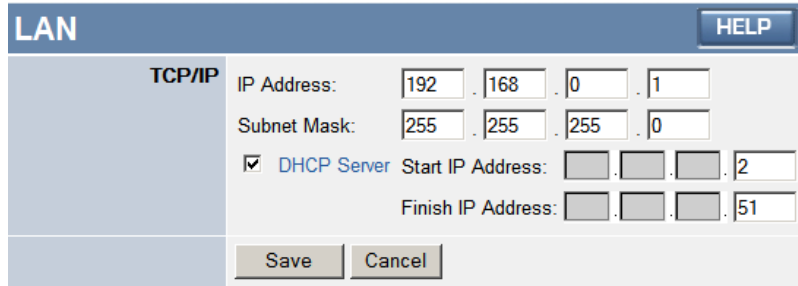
LAN

HELP

TCP/IP

| | | |
|---|---|---|
| IP Address: | 192 . 168 . 0 . 1 | |
| Subnet Mask: | 255 . 255 . 255 . 0 | |
| ☑ DHCP Server | Start IP Address: | . . . 2 |
| | Finish IP Address: | . . . 51 |

Save Cancel